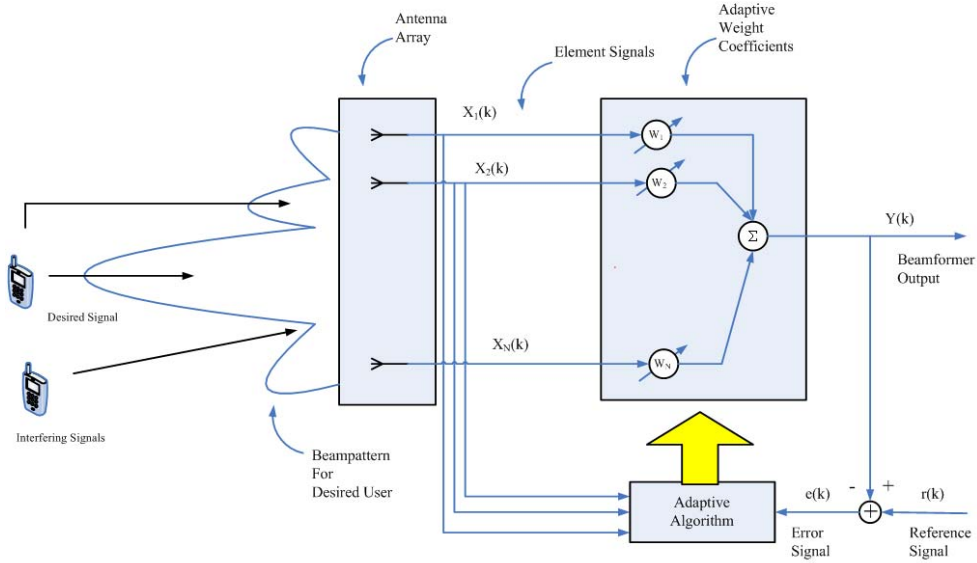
Antenna Array

Element Signals

Adaptive Weight Coefficients

$X_1(k)$

$X_2(k)$

$X_N(k)$

$W_1$

$W_2$

$W_N$

$\Sigma$

Y(k)

Beamformer Output

Desired Signal

Interfering Signals

Beampattern For Desired User

Adaptive Algorithm

e(k)

-

+

r(k)

Error Signal

Reference Signal